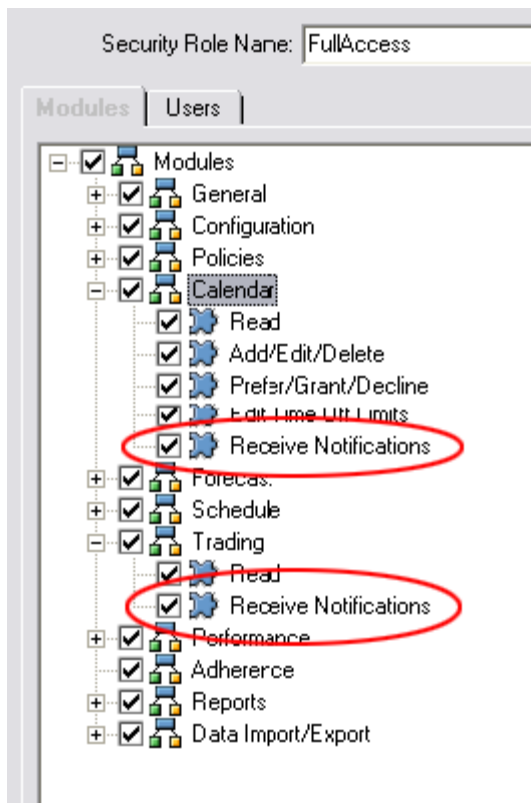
Security Role Name: FullAccess

Modules | Users

Modules
General
Configuration
Policies
Calendar
Read
Add/Edit/Delete
Prefer/Grant/Decline
Edit Time Off Limits
Receive Notifications
Forecast
Schedule
Trading
Read
Receive Notifications
Performance
Adherence
Reports
Data Import/Export